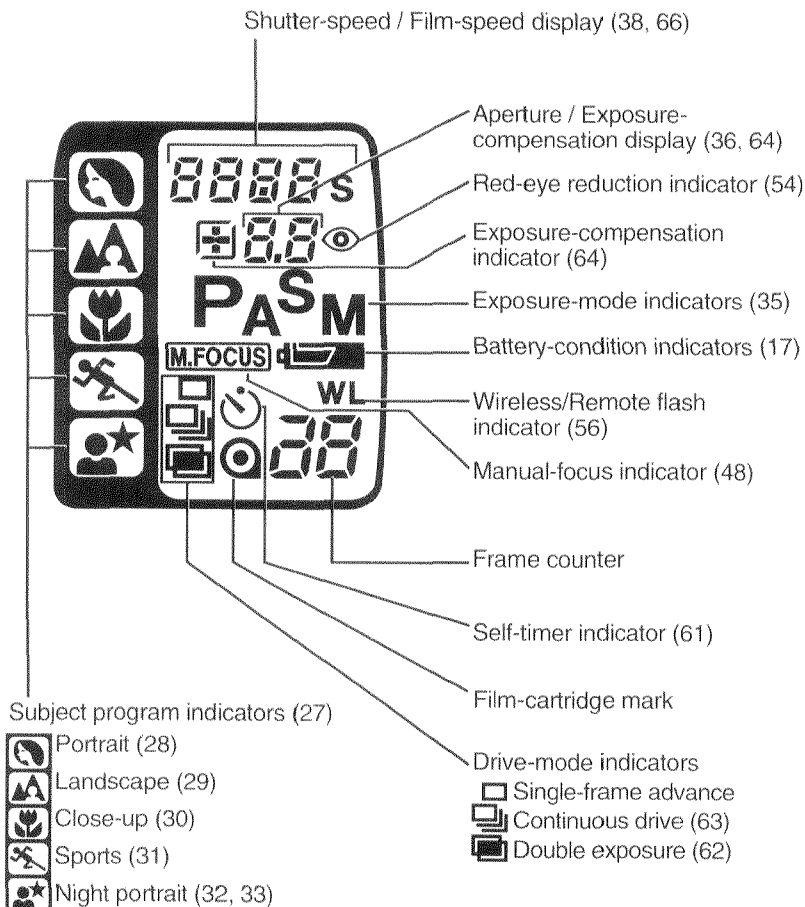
Shutter-speed / Film-speed display (38, 66)

8888s

8.8

P A S M

M.FOCUS

WL

88

Aperture / Exposure-compensation display (36, 64)

Red-eye reduction indicator (54)

Exposure-compensation indicator (64)

Exposure-mode indicators (35)

Battery-condition indicators (17)

Wireless/Remote flash indicator (56)

Manual-focus indicator (48)

Frame counter

Self-timer indicator (61)

Film-cartridge mark

Subject program indicators (27)
Portrait (28)
Landscape (29)
Close-up (30)
Sports (31)
Night portrait (32, 33)

Drive-mode indicators
Single-frame advance
Continuous drive (63)
Double exposure (62)